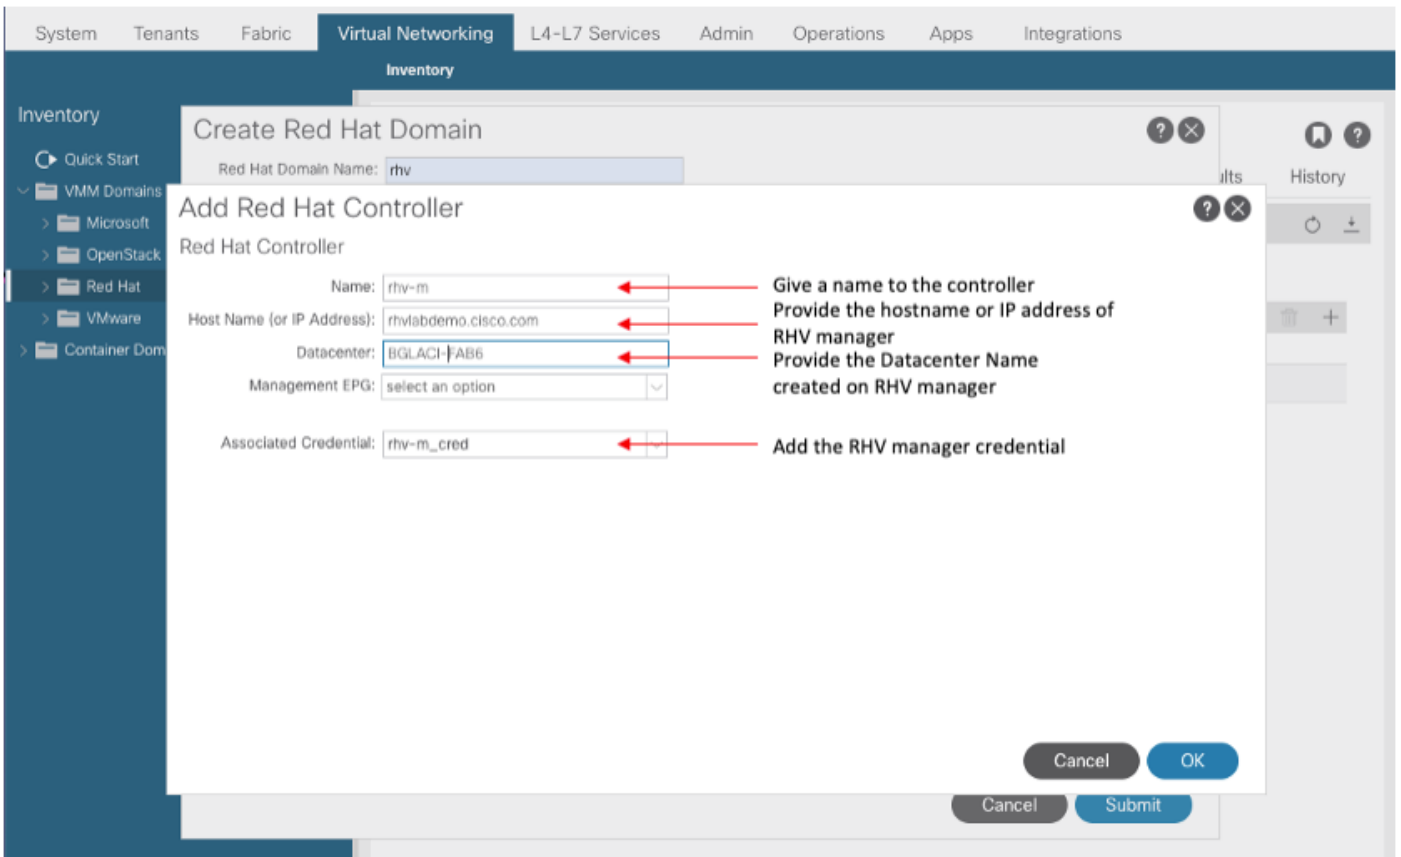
System Tenants Fabric Virtual Networking L4-L7 Services Admin Operations Apps Integrations

Inventory

Inventory

Quick Start

VMM Domains

Microsoft

OpenStack

Red Hat

VMware

Container Dom

Create Red Hat Domain

Red Hat Domain Name: rhv

ılts History

Add Red Hat Controller

Red Hat Controller

Name: rhv-m

Host Name (or IP Address): rhvlabdemo.cisco.com

Datacenter: BGLACI-FAB6

Management EPG: select an option

Associated Credential: rhv-m_cred

Give a name to the controller

Provide the hostname or IP address of RHV manager

Provide the Datacenter Name created on RHV manager

Add the RHV manager credential

Cancel OK

Cancel Submit